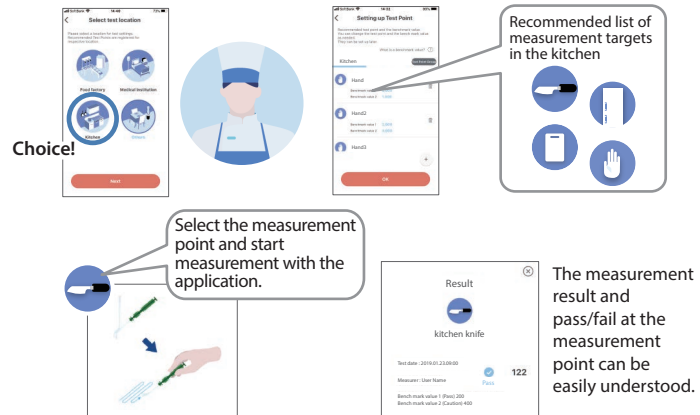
Select test location

Please select a location for test settings. Recommended Test Points are registered for respective location.

Food factory

Medical institution

Kitchen

Others

Next

Choice!

Setting up Test Point

Recommended test point and the benchmark value. You can change the test point and the bench mark value as needed. They can be set by pallet.

What is a benchmark value?

Kitchen

Hand1

Benchmark value 1

Benchmark value 2

Hand2

Benchmark value 1

Benchmark value 2

Hand3

OK

Recommended list of measurement targets in the kitchen

Select the measurement point and start measurement with the application.

Result

kitchen knife

Test date : 2019.01.23 09:00

Measurer : User Name

Pass

122

Bench mark value 1 (Pass) 200

Bench mark value 2 (Caution) 400

The measurement result and pass/fail at the measurement point can be easily understood.